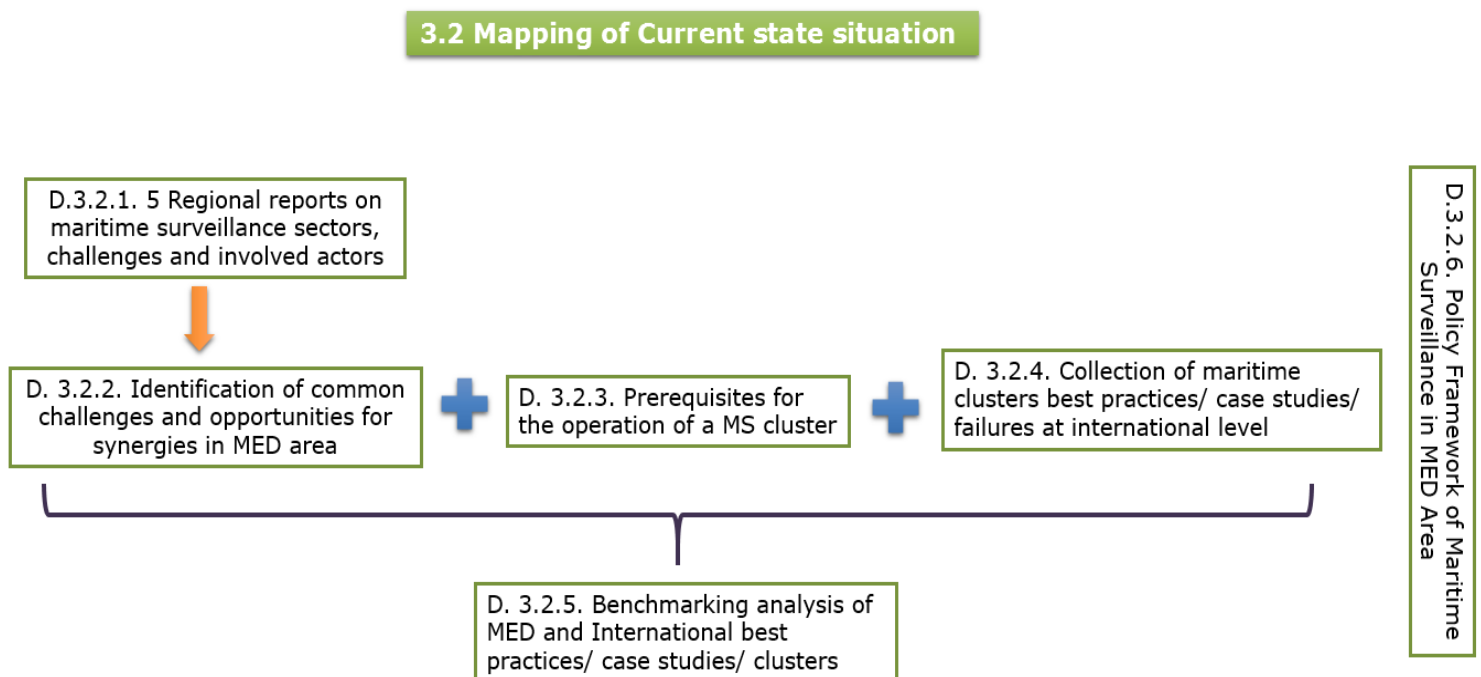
3.2 Mapping of Current state situation

D.3.2.1. 5 Regional reports on maritime surveillance sectors, challenges and involved actors

D. 3.2.2. Identification of common challenges and opportunities for synergies in MED area

D. 3.2.3. Prerequisites for the operation of a MS cluster

D. 3.2.4. Collection of maritime clusters best practices/ case studies/ failures at international level

D. 3.2.5. Benchmarking analysis of MED and International best practices/ case studies/ clusters

D.3.2.6. Policy Framework of Maritime Surveillance in MED Area